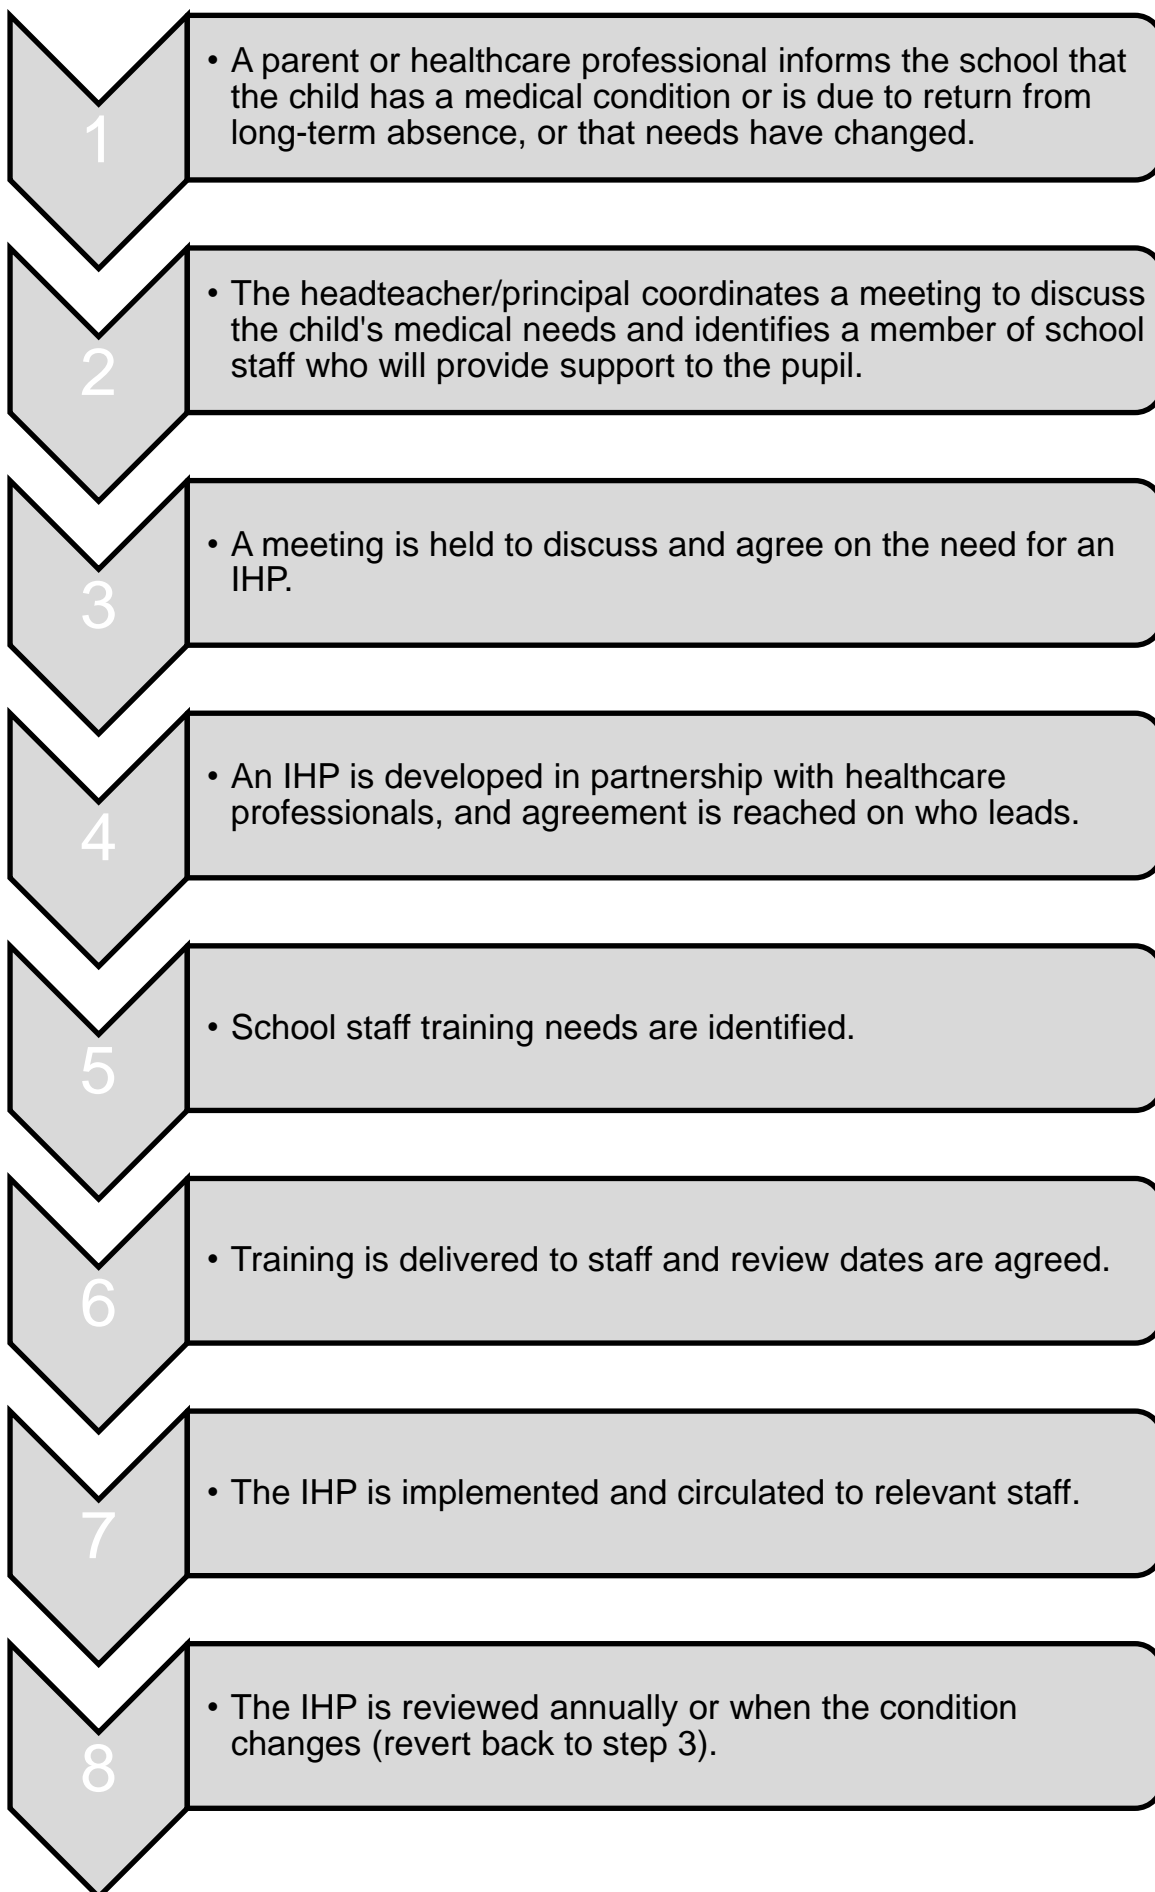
1

• A parent or healthcare professional informs the school that the child has a medical condition or is due to return from long-term absence, or that needs have changed.

2

• The headteacher/principal coordinates a meeting to discuss the child's medical needs and identifies a member of school staff who will provide support to the pupil.

3

• A meeting is held to discuss and agree on the need for an IHP.

4

• An IHP is developed in partnership with healthcare professionals, and agreement is reached on who leads.

5

• School staff training needs are identified.

6

• Training is delivered to staff and review dates are agreed.

7

• The IHP is implemented and circulated to relevant staff.

8

• The IHP is reviewed annually or when the condition changes (revert back to step 3).